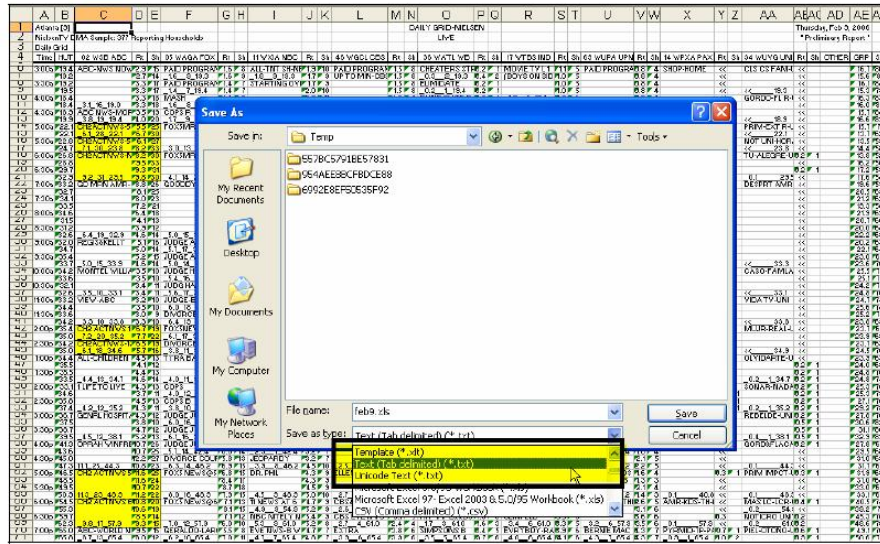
Atlanta [3]
NielsenTV DMA Sample: 377 Reporting Households
Daily Grid
DAILY GRID-NIELSEN
LIVE
Thursday, Feb 5, 2004
* Preliminary Report *

Save As

Save in: Temp
Tools

My Recent Documents
Desktop
My Documents
My Computer
My Network Places

557BC5791BE57831
954AEE88CFBDCE88
6992E8EF50535F92

File name: feb9.xls
Save as type: Text (Tab delimited) (*.txt)

Save
Cancel

Template (*.xlt)
Text (Tab delimited) (*.txt)
Unicode Text (*.txt)
Microsoft Excel 97- Excel 2003 & 5.0/95 Workbook (*.xls)
CSV (Comma delimited) (*.csv)